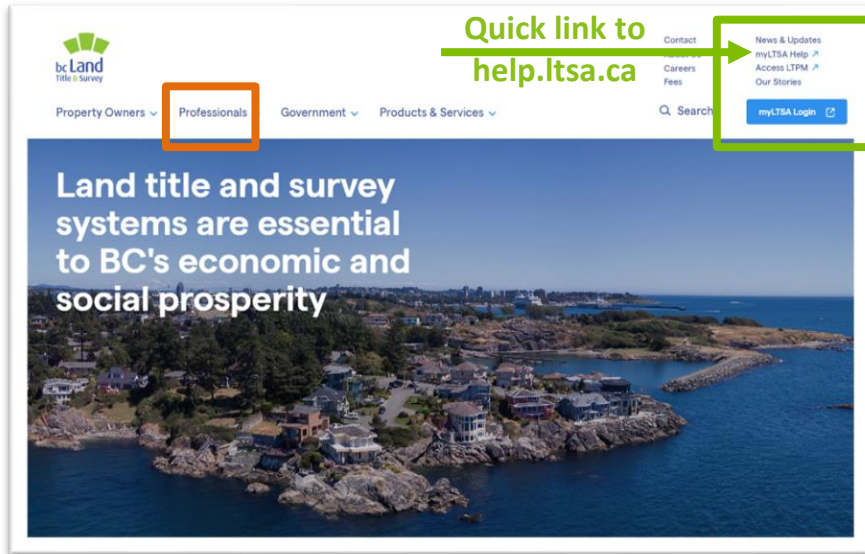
bc Land
Title & Survey

Quick link to help.ltsa.ca

Contact
Careers
Fees

News & Updates
myLTSA Help ↗
Access LTPM ↗
Our Stories

Property Owners ⌄ Professionals Government ⌄ Products & Services ⌄

Search

myLTSA Login

Land title and survey systems are essential to BC's economic and social prosperity